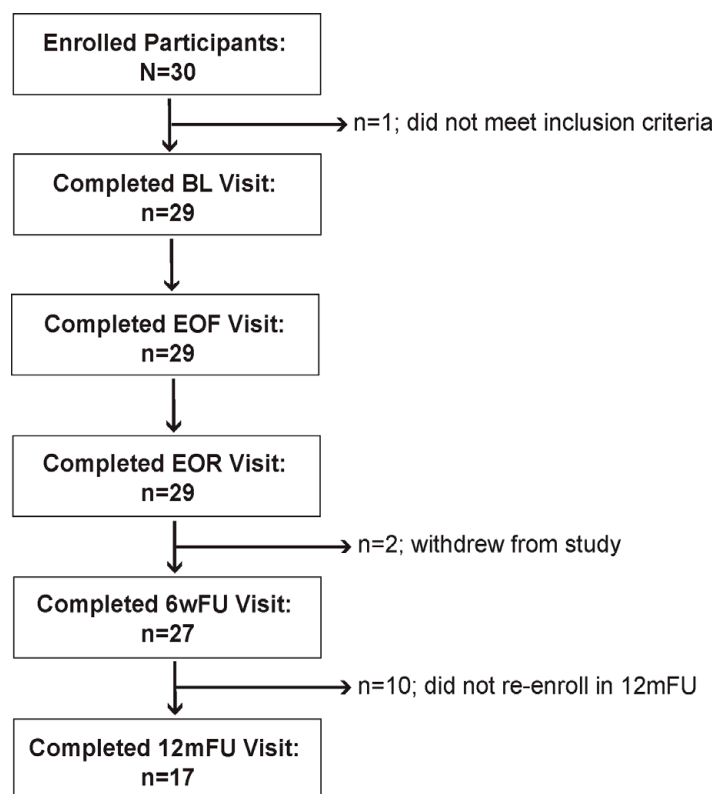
Enrolled Participants:
N=30

n=1; did not meet inclusion criteria

Completed BL Visit:
n=29

Completed EOF Visit:
n=29

Completed EOR Visit:
n=29

n=2; withdrew from study

Completed 6wFU Visit:
n=27

n=10; did not re-enroll in 12mFU

Completed 12mFU Visit:
n=17